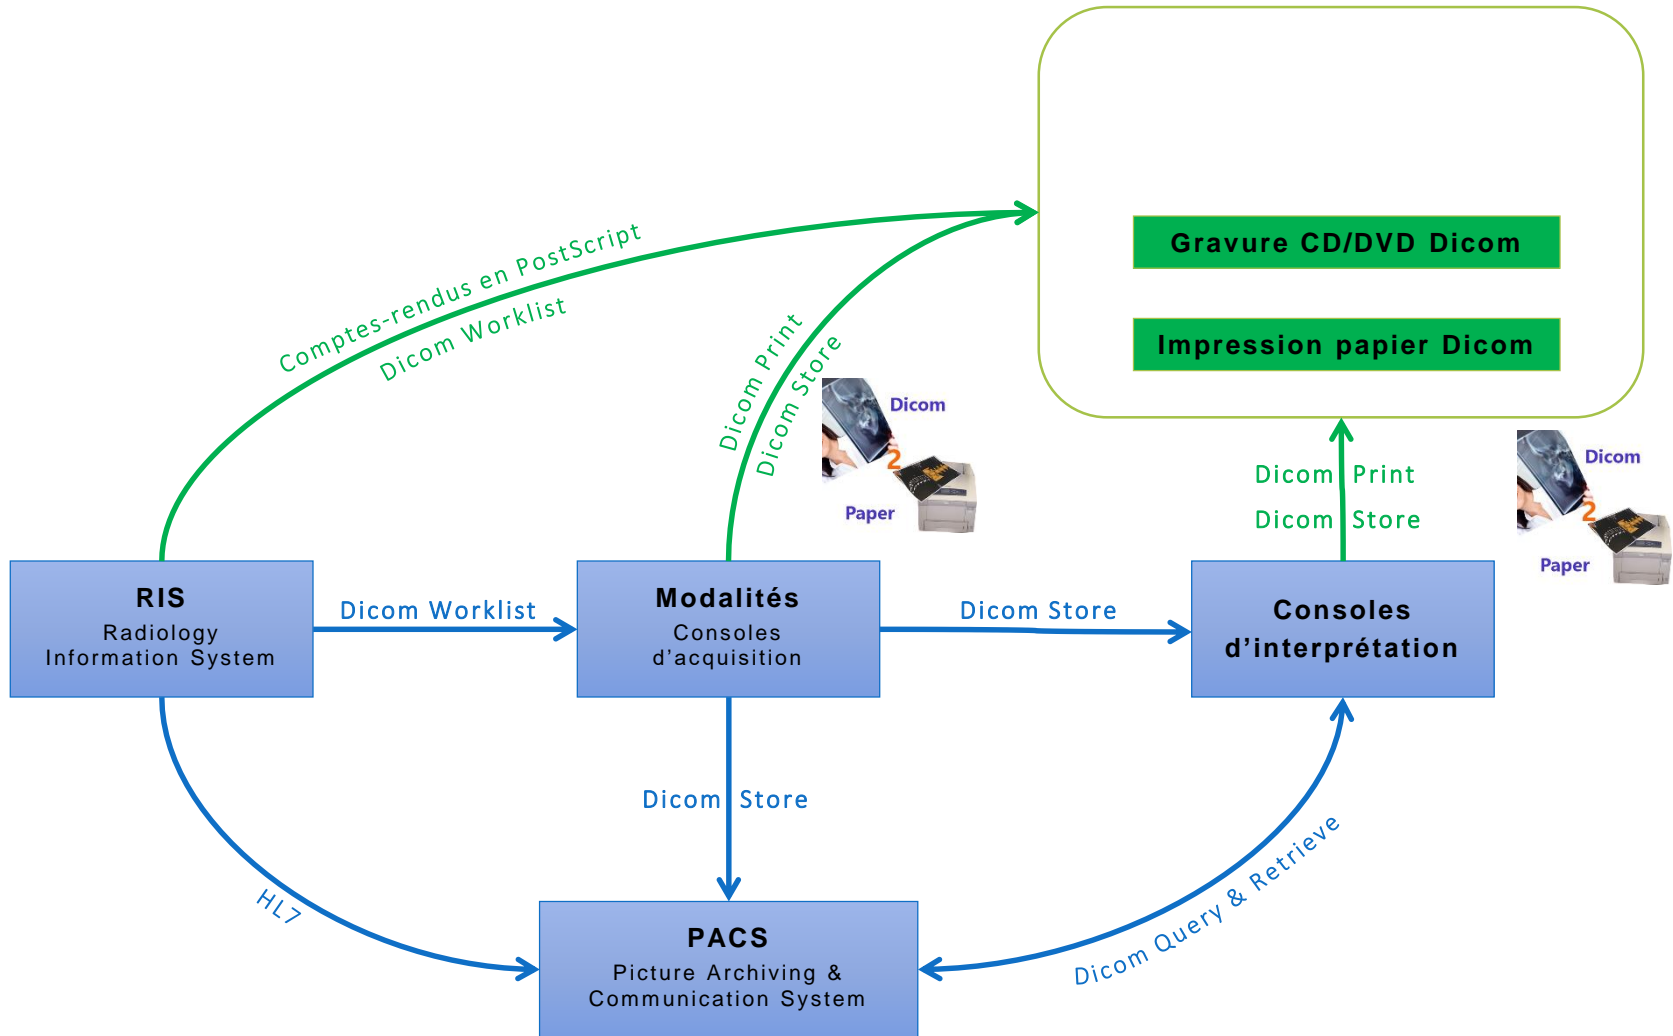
Gravure CD/DVD Dicom

Impression papier Dicom

Comptes-rendus en PostScript
Dicom Worklist

Dicom Print
Dicom Store

Dicom
2
Paper

Dicom Print
Dicom Store

Dicom
2
Paper

RIS
Radiology
Information System

Dicom Worklist

Modalités
Consoles
d'acquisition

Dicom Store

Consoles
d'interprétation

Dicom Store

HL7

Dicom Query & Retrieve

PACS
Picture Archiving &
Communication System